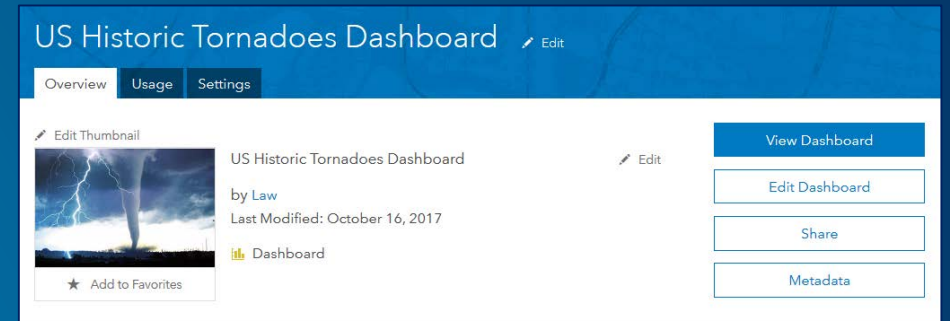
US Historic Tornadoes Dashboard Edit

Overview Usage Settings

Edit Thumbnail

★ Add to Favorites

US Historic Tornadoes Dashboard

Edit

by Law

Last Modified: October 16, 2017

Dashboard

View Dashboard

Edit Dashboard

Share

Metadata